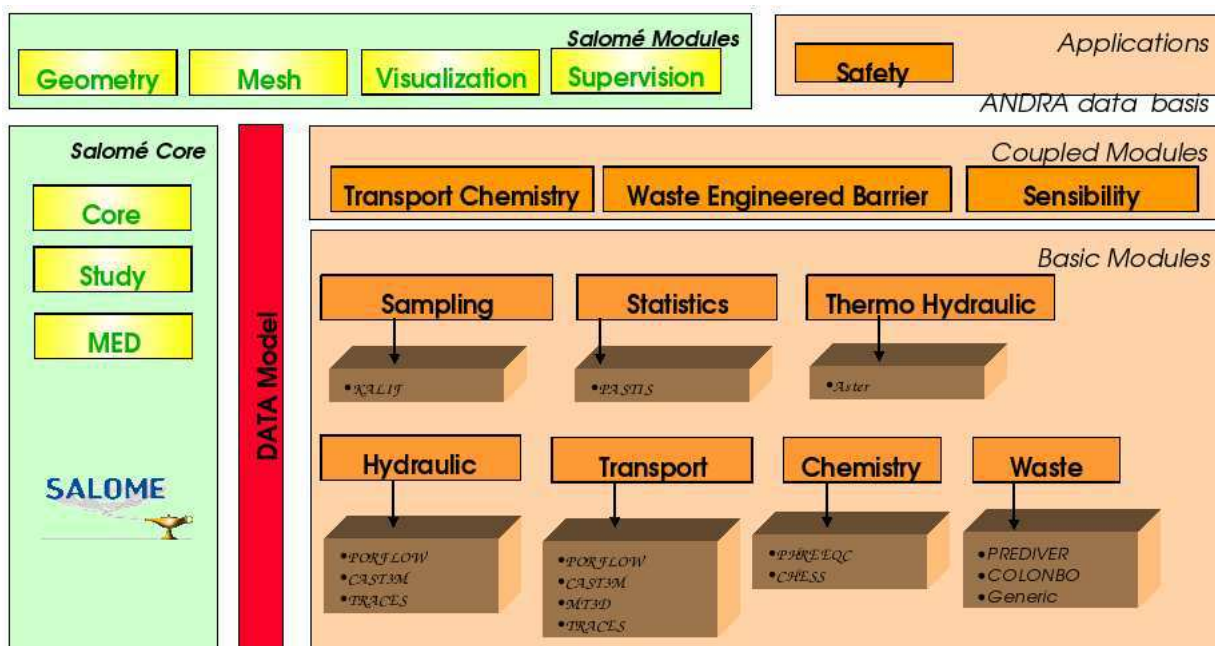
Salomé Modules

Geometry

Mesh

Visualization

Supervision

Applications

Safety

ANDRA data basis

Salomé Core

Core

Study

MED

SALOME

DATA Model

Coupled Modules

Transport Chemistry

Waste Engineered Barrier

Sensibility

Basic Modules

Sampling

•KALIF

Statistics

•PASTIS

Thermo Hydraulic

•Aster

Hydraulic

•PORFLOW
•CAST3M
•TRACES

Transport

•PORFLOW
•CAST3M
•MT3D
•TRACES

Chemistry

•PHREEQC
•CHESS

Waste

•PREDIVER
•COLONBO
•Generic